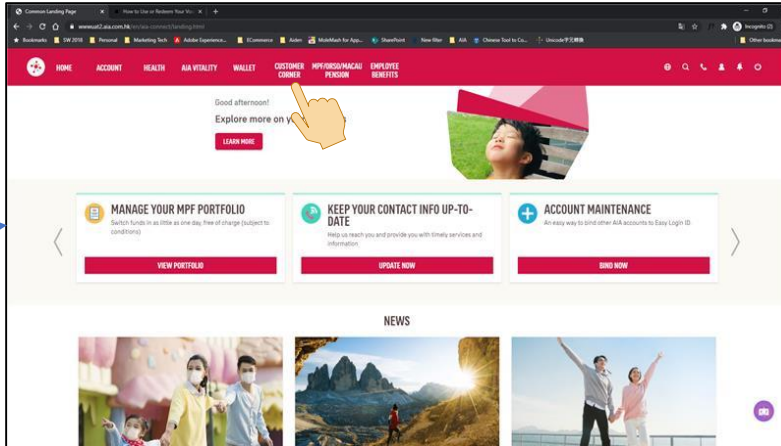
Common Landing Page
How to Use or Redeem Your Vo
www.uat2.aia.com.hk/en/aia-connect/landing.html
Incognito (2)
Bookmarks
SW 2018
Personal
Marketing Tech
Adobe Experience...
ECommerce
Aiden
MoleMash for App...
SharePoint
New filter
AIA
Chinese Tool to Co...
Unicode
Other bookmarks

HOME
ACCOUNT
HEALTH
AIA VITALITY
WALLET
CUSTOMER CORNER
MPF/ORSO/MACAU PENSION
EMPLOYEE BENEFITS

Good afternoon!
Explore more on y

LEARN MORE

MANAGE YOUR MPF PORTFOLIO
Switch funds in as little as one day, free of charge (subject to conditions)
VIEW PORTFOLIO

KEEP YOUR CONTACT INFO UP-TO-DATE
Help us reach you and provide you with timely services and information
UPDATE NOW

ACCOUNT MAINTENANCE
An easy way to bind other AIA accounts to Easy Login ID
BIND NOW

NEWS